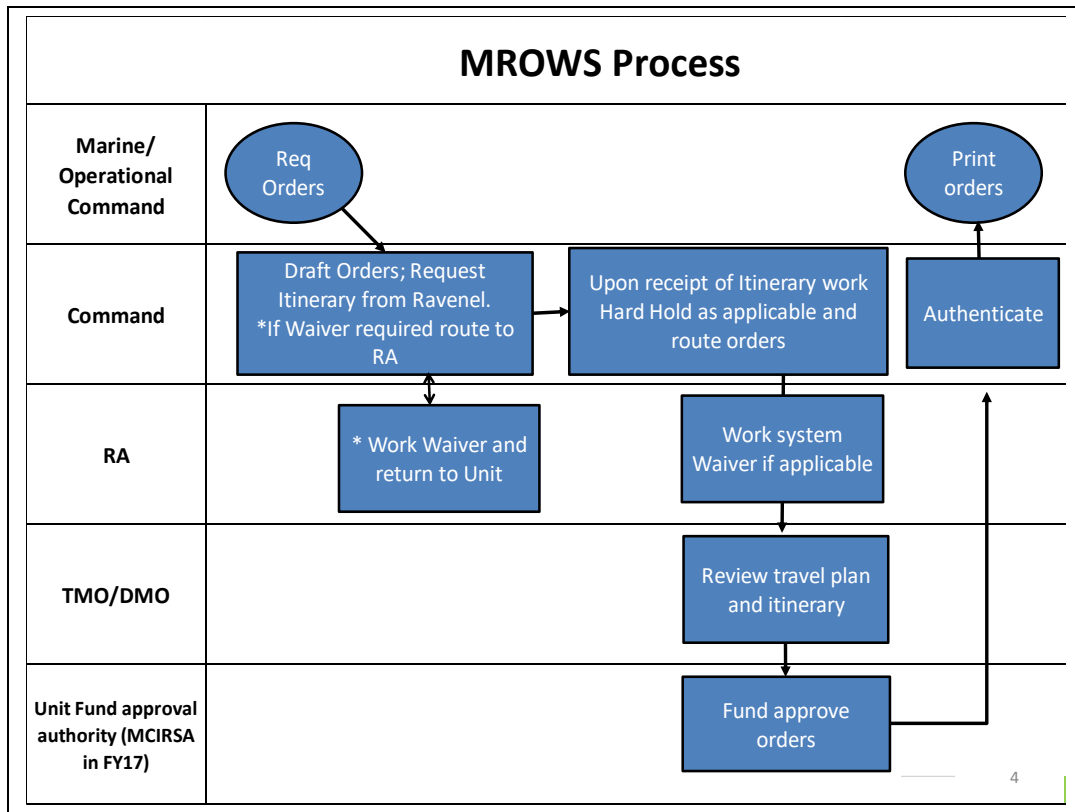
MROWS Process

Marine/ Operational Command

Req Orders

Print orders

Command

Draft Orders; Request Itinerary from Ravenel. *If Waiver required route to RA

Upon receipt of Itinerary work Hard Hold as applicable and route orders

Authenticate

RA

* Work Waiver and return to Unit

Work system Waiver if applicable

TMO/DMO

Review travel plan and itinerary

Unit Fund approval authority (MCIRSA in FY17)

Fund approve orders

4